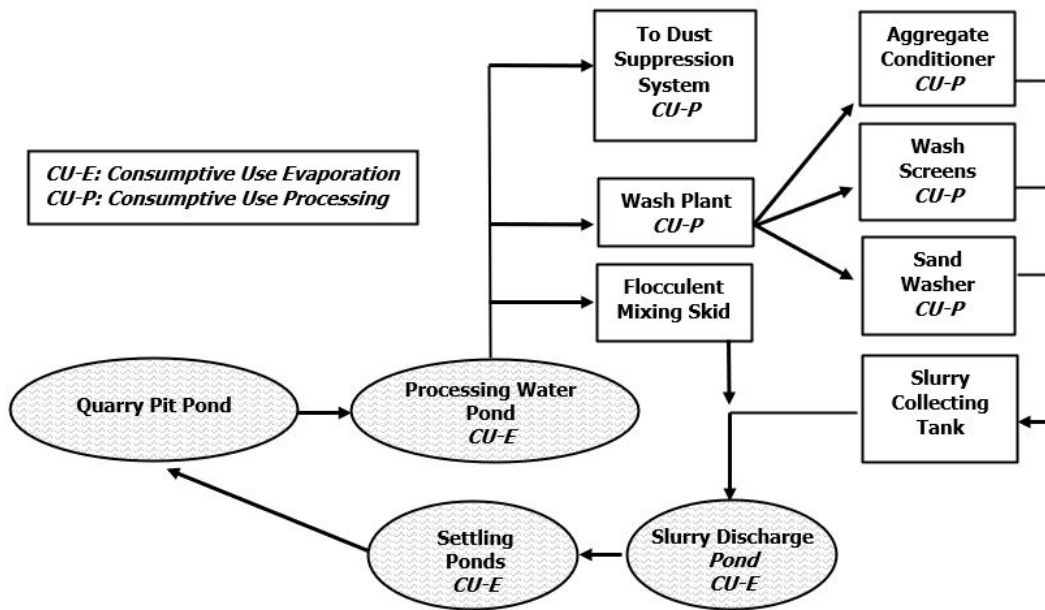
CU-E: Consumptive Use Evaporation
CU-P: Consumptive Use Processing

To Dust Suppression System
CU-P

Aggregate Conditioner
CU-P

Wash Screens
CU-P

Wash Plant
CU-P

Sand Washer
CU-P

Flocculent Mixing Skid

Slurry Collecting Tank

Quarry Pit Pond

Processing Water Pond
CU-E

Settling Ponds
CU-E

Slurry Discharge
Pond
CU-E